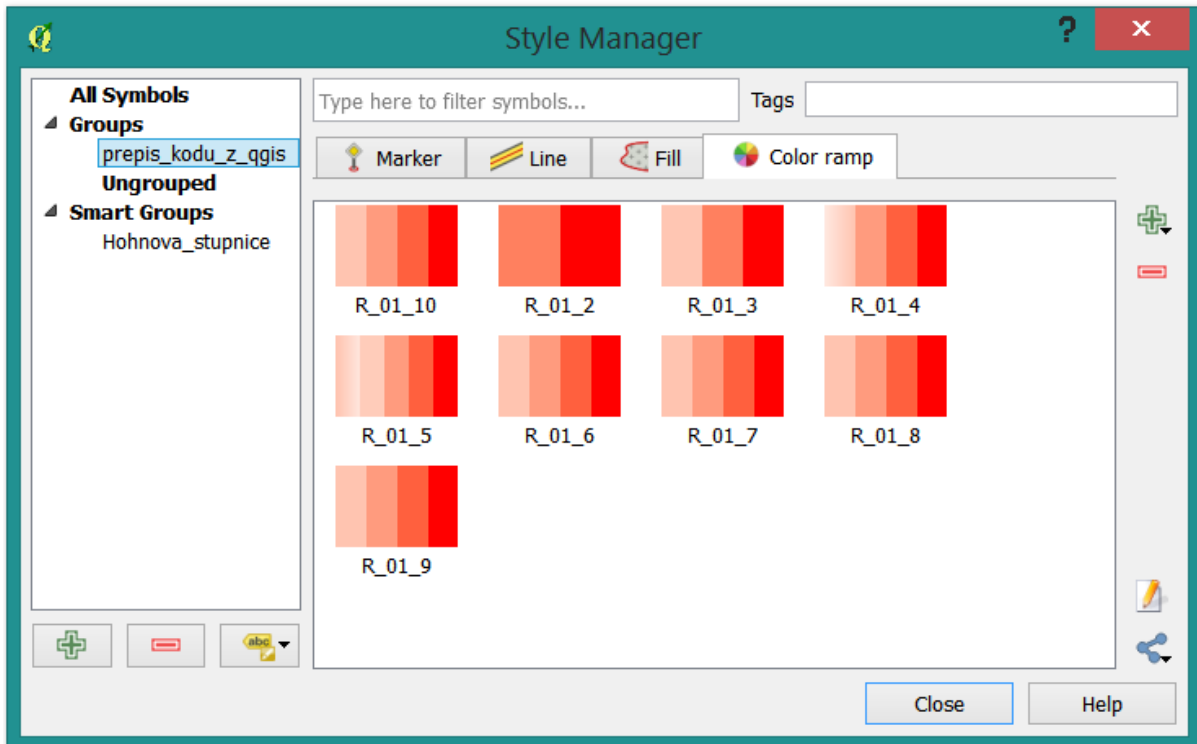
Style Manager

?

All Symbols
Groups
prepis_kodu_z_qgis
Ungrouped
Smart Groups
Hohnova_stupnice

Type here to filter symbols...

Tags

Marker
Line
Fill
Color ramp

R_01_10
R_01_2
R_01_3
R_01_4
R_01_5
R_01_6
R_01_7
R_01_8
R_01_9

abc

Close
Help